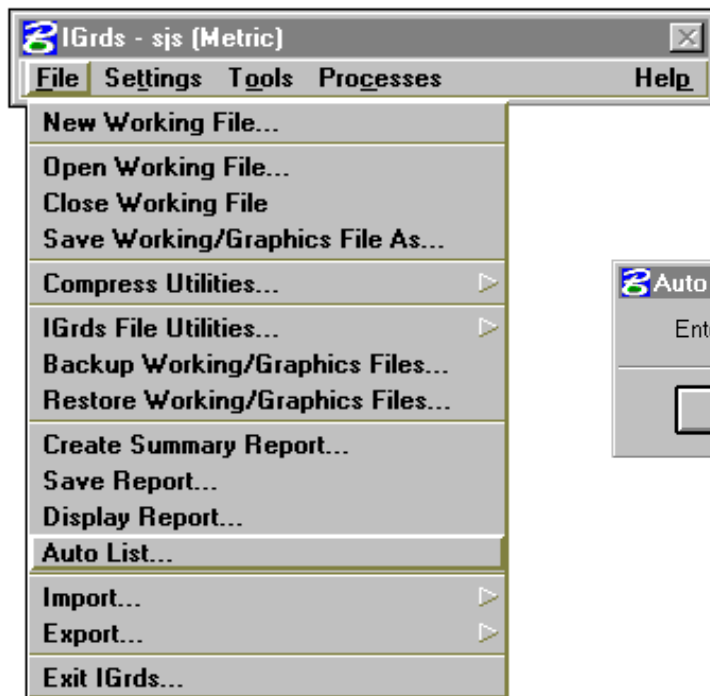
IGrds - sjs (Metric)

File Settings Tools Processes Help

New Working File...

Open Working File...
Close Working File
Save Working/Graphics File As...

Compress Utilities...

IGrds File Utilities...
Backup Working/Graphics Files...
Restore Working/Graphics Files...

Create Summary Report...
Save Report...
Display Report...
Auto List...

Import...
Export...

Exit IGrds...

Auto

Ent